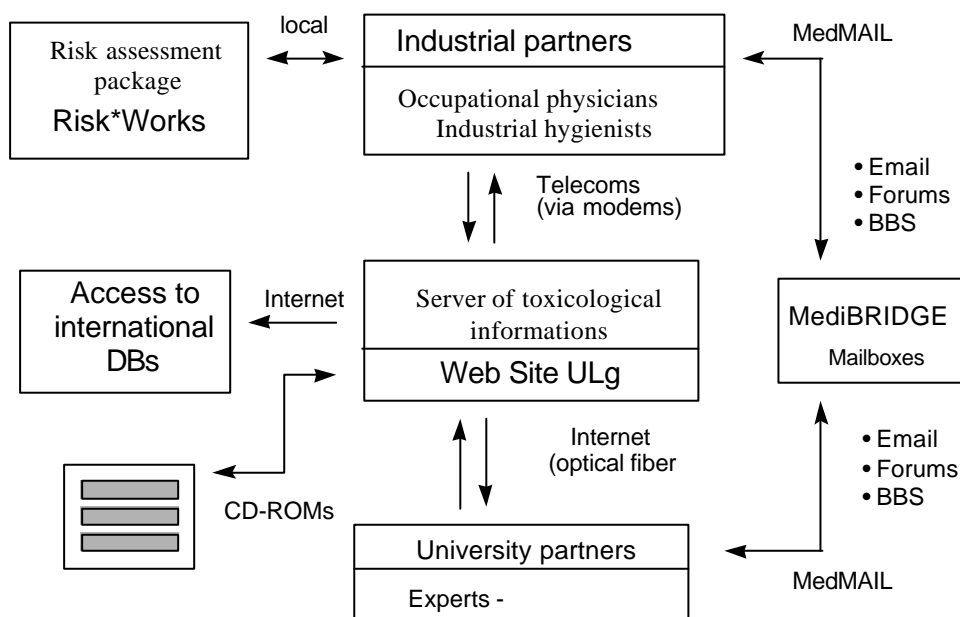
Risk assessment package
Risk*Works

local

Industrial partners

Occupational physicians
Industrial hygienists

MedMAIL

• Email
• Forums
• BBS

Telecoms
(via modems)

Access to international DBs

Internet

Server of toxicological informations

Web Site ULg

MediBRIDGE
Mailboxes

• Email
• Forums
• BBS

Internet
(optical fiber

CD-ROMs

University partners

Experts -

MedMAIL